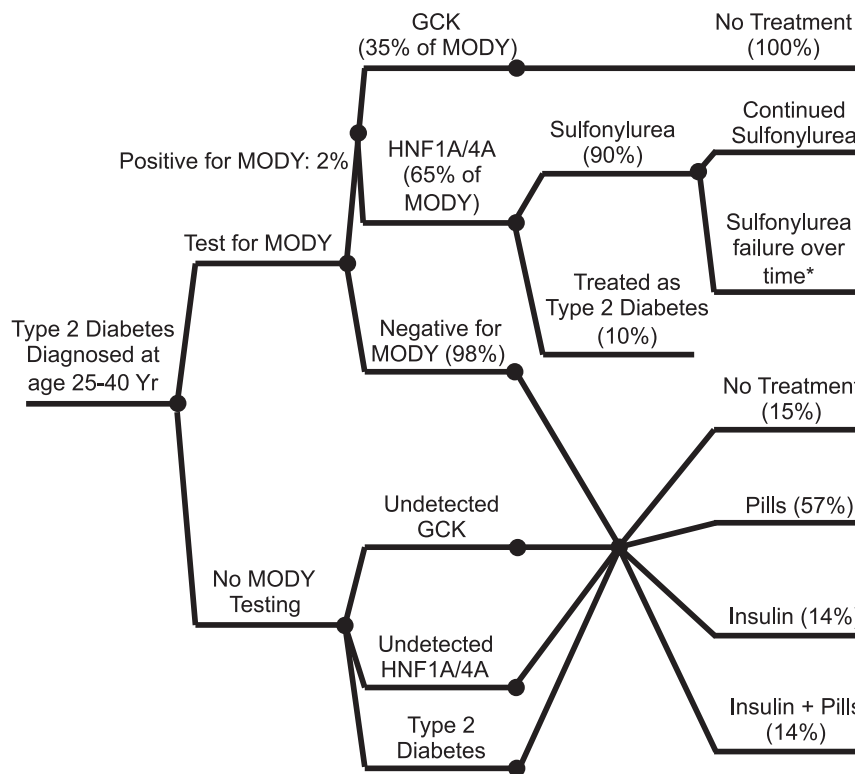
Type 2 Diabetes Diagnosed at age 25-40 Yr

Test for MODY

Positive for MODY: 2%

GCK (35% of MODY)

No Treatment (100%)

HNF1A/4A (65% of MODY)

Sulfonylurea (90%)

Continued Sulfonylurea

Sulfonylurea failure over time*

Treated as Type 2 Diabetes (10%)

Negative for MODY (98%)

No MODY Testing

Undetected GCK

Undetected HNF1A/4A

Type 2 Diabetes

No Treatment (15%)

Pills (57%)

Insulin (14%)

Insulin + Pills (14%)